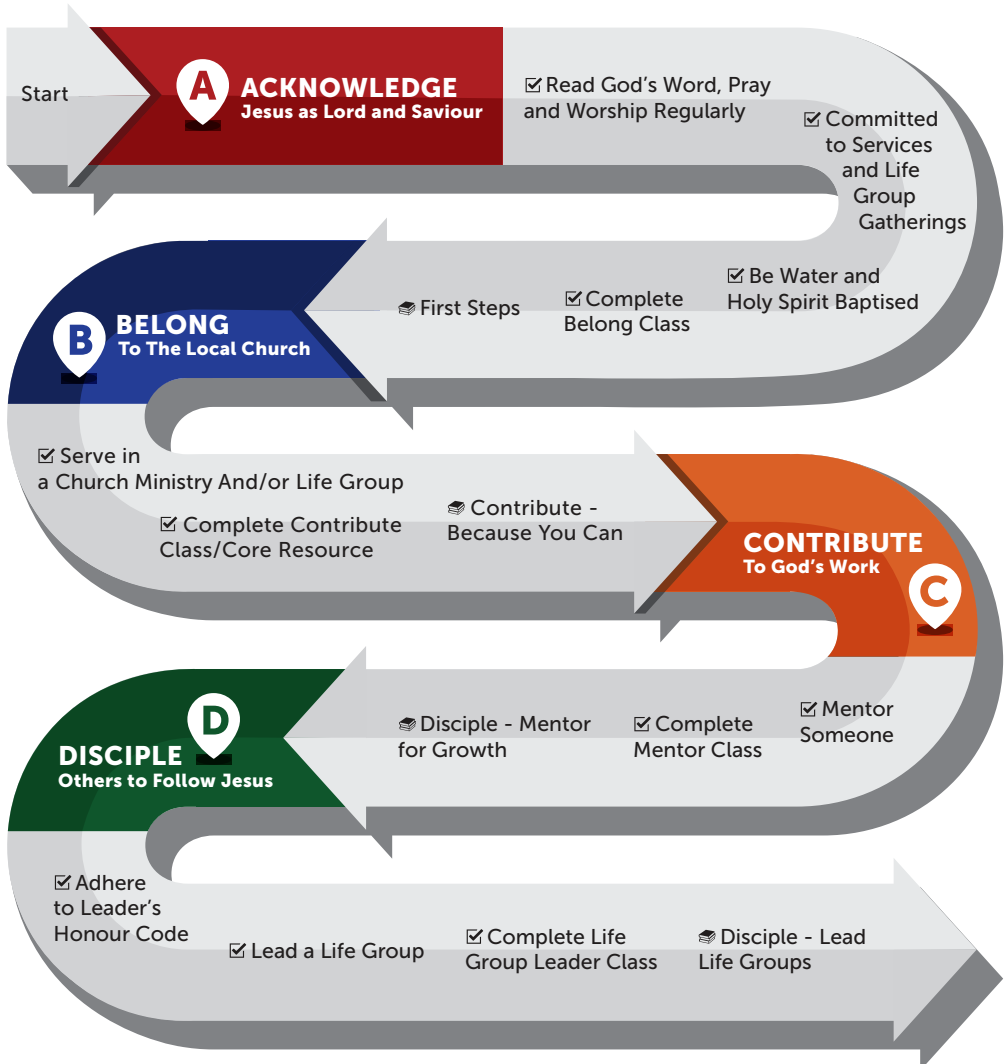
Start

A ACKNOWLEDGE
Jesus as Lord and Saviour

☑ Read God's Word, Pray and Worship Regularly

☑ Committed to Services and Life Group Gatherings

☑ Be Water and Holy Spirit Baptised

☑ Complete Belong Class

First Steps

B BELONG
To The Local Church

☑ Serve in a Church Ministry And/or Life Group

☑ Complete Contribute Class/Core Resource

Contribute - Because You Can

CONTRIBUTE
To God's Work
C

☑ Mentor Someone

☑ Complete Mentor Class

Disciple - Mentor for Growth

D
DISCIPLE
Others to Follow Jesus

☑ Adhere to Leader's Honour Code

☑ Lead a Life Group

☑ Complete Life Group Leader Class

Disciple - Lead Life Groups